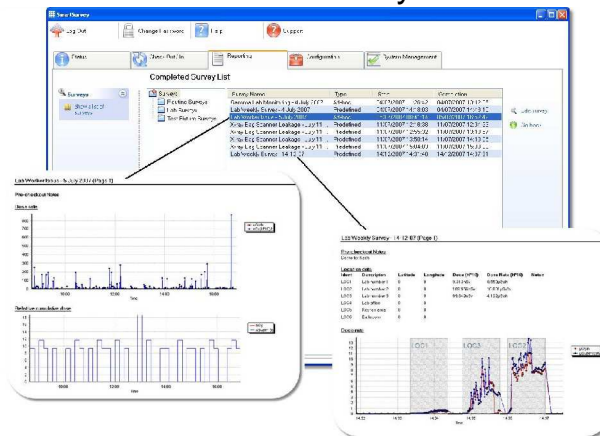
Sure Survey

Log Out
Change Password
Help
Support

Status
Sure Portals
Reporting
Configuration
System Management

Completed Survey List

Surveys
Show List of Surveys

Surveys
Pending Surveys
Lab Surveys
Total Fixture Surveys

| Survey Name | Type | Start | Completion |
|---|---|---|---|
| General Lab Monthly July 2007 | Adhoc | 14/07/2007 12:30:12 | 04/07/2007 12:13:18 |
| Lab Weekly Survey - 4 July 2007 | Predefined | 28/07/2007 14:18:03 | 04/07/2007 12:18:10 |
| Lab Worker Issue - 5 July 2007 | Adhoc | 13/07/2007 08:16:11 | 05/07/2007 13:02:46 |
| X-ray Leg Scanner Leakage July 11 | Predefined | 11/07/2007 08:28:38 | 11/07/2007 12:30:33 |
| X-ray Leg Scanner Leakage July 11 | Predefined | 11/07/2007 12:55:32 | 11/07/2007 12:39:22 |
| X-ray Leg Scanner Leakage July 11 | Predefined | 11/07/2007 12:58:14 | 11/07/2007 12:59:17 |
| X-ray Leg Scanner Leakage July 11 | Predefined | 11/07/2007 14:04:03 | 11/07/2007 14:29:00 |
| Lab Weekly Survey 14:12:07 | Predefined | 14/12/2007 14:37:40 | 14/12/2007 14:37:21 |

Edit survey
Go back

Lab Worker Issue - 5 July 2007 (Page 1)

Pre-checkout Notes

Dose rate

Time

Relative cumulative dose

Time

Lab Weekly Survey - 14:12:07 (Page 1)

Pre-checkout Notes
Done for tests

Location data

| Ident | Description | Latitude | Longitude | Dose (uSv) | Dose Rate (uSv/h) | Notes |
|---|---|---|---|---|---|---|
| LOC1 | Lab number 1 | 0 | 0 | 0.31uSv | 0.003uSv/h | |
| LOC2 | Lab number 2 | 0 | 0 | 105.93uSv | 0.07uSv/h | |
| LOC3 | Lab number 3 | 0 | 0 | 96.3uSv | 4.13uSv/h | |
| LOC4 | Lab office | 0 | 0 | | | |
| LOC5 | Kitchen area | 0 | 0 | | | |
| LOC6 | Bathroom | 0 | 0 | | | |

Dose rate

LOC1
LOC2
LOC3

Time